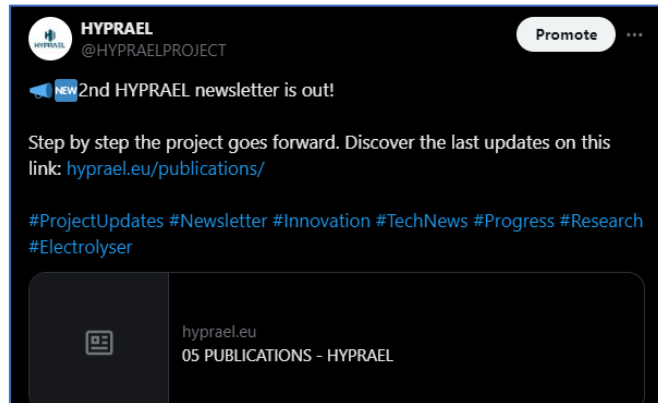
HYPRAEL
HYPRAEL
@HYPRAELPROJECT
Promote

📣🆕2nd HYPRAEL newsletter is out!

Step by step the project goes forward. Discover the last updates on this link: hyprael.eu/publications/

#ProjectUpdates #Newsletter #Innovation #TechNews #Progress #Research #Electrolyser

hyprael.eu
05 PUBLICATIONS - HYPRAEL